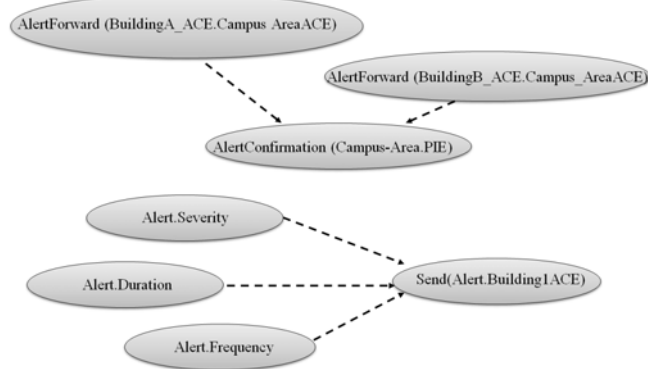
AlertForward (BuildingA_ACE.Campus AreaACE)

AlertForward (BuildingB_ACE.Campus_AreaACE)

AlertConfirmation (Campus-Area.PIE)

Alert.Severity

Alert.Duration

Alert.Frequency

Send(Alert.Building1ACE)